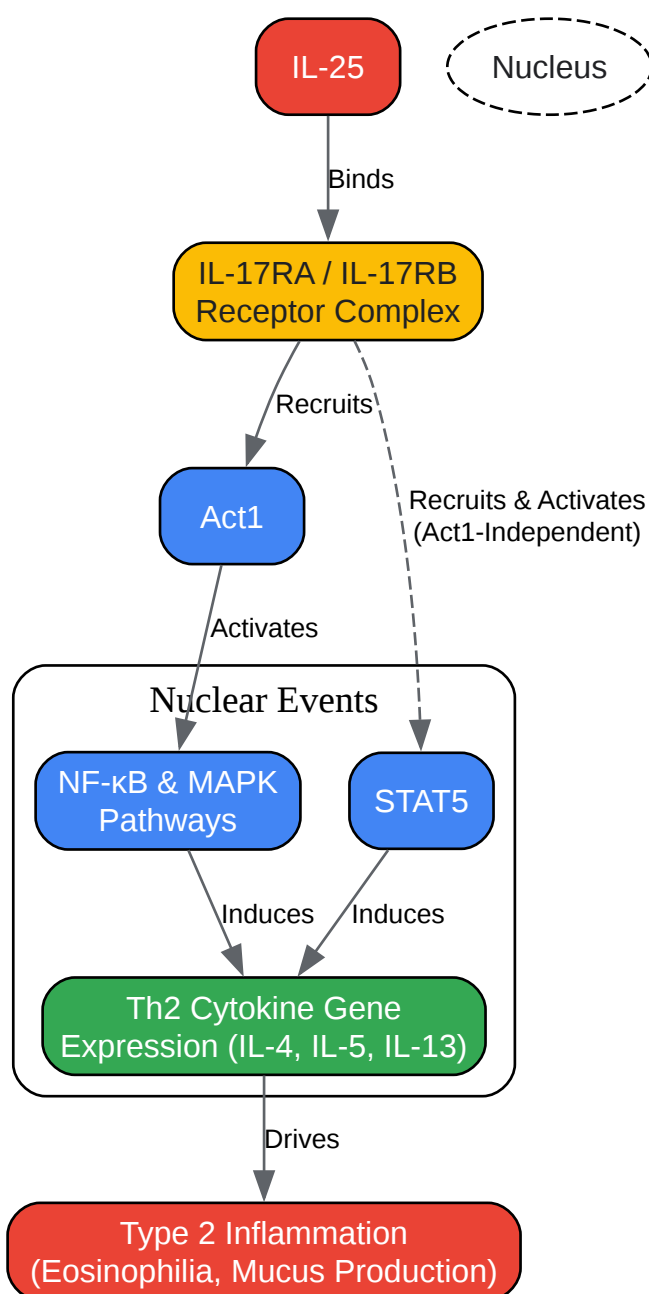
IL-25

Nucleus

Binds

IL-17RA / IL-17RB
Receptor Complex

Recruits

Recruits & Activates
(Act1-Independent)

Act1

Activates

Nuclear Events

NF-κB & MAPK
Pathways

STAT5

Induces

Induces

Th2 Cytokine Gene
Expression (IL-4, IL-5, IL-13)

Drives

Type 2 Inflammation
(Eosinophilia, Mucus Production)